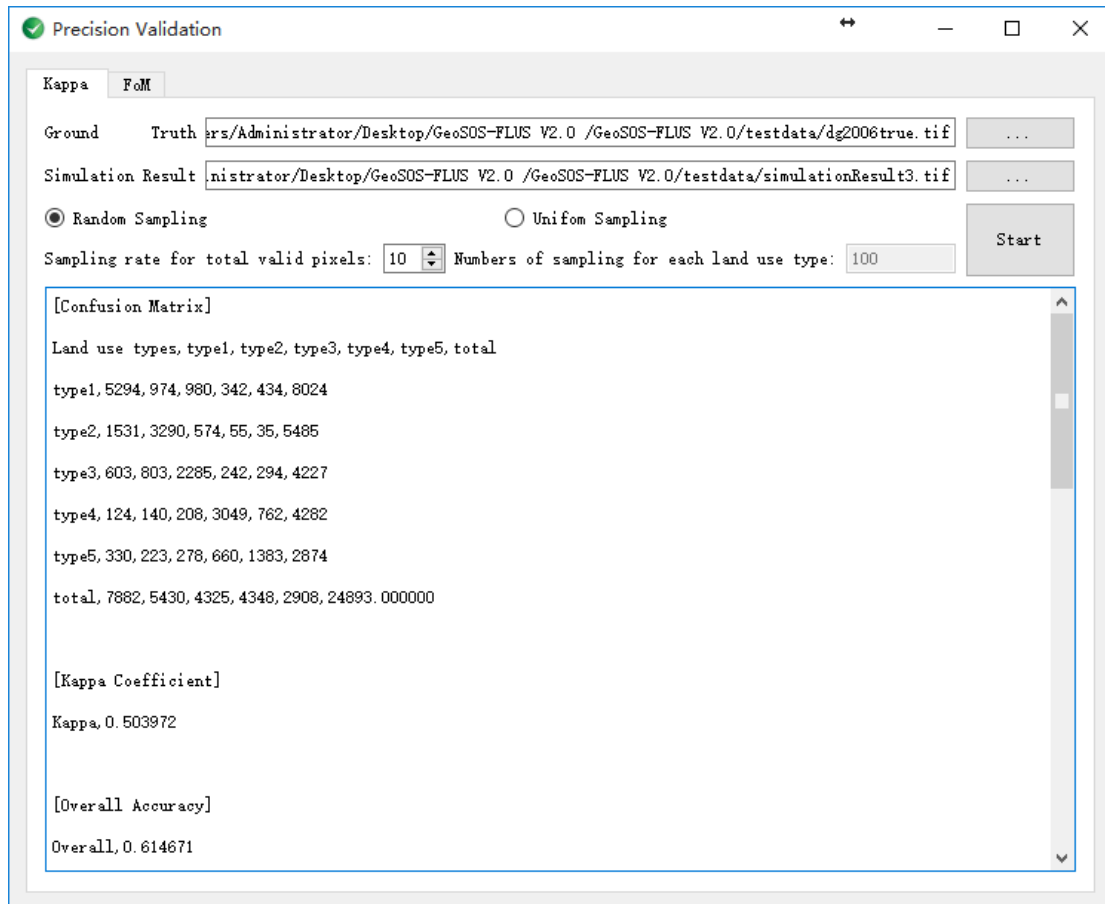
Precision Validation

Kappa FoM

Ground Truth ers/Administrator/Desktop/GeoSOS-FLUS V2.0 /GeoSOS-FLUS V2.0/testdata/dg2006true.tif ...

Simulation Result nistrator/Desktop/GeoSOS-FLUS V2.0 /GeoSOS-FLUS V2.0/testdata/simulationResult3.tif ...

Random Sampling Unifom Sampling

Start

Sampling rate for total valid pixels: 10 Numbers of sampling for each land use type: 100

[Confusion Matrix]

Land use types, type1, type2, type3, type4, type5, total

type1, 5294, 974, 980, 342, 434, 8024

type2, 1531, 3290, 574, 55, 35, 5485

type3, 603, 803, 2285, 242, 294, 4227

type4, 124, 140, 208, 3049, 762, 4282

type5, 330, 223, 278, 660, 1383, 2874

total, 7882, 5430, 4325, 4348, 2908, 24893.000000

[Kappa Coefficient]

Kappa, 0.503972

[Overall Accuracy]

Overall, 0.614671